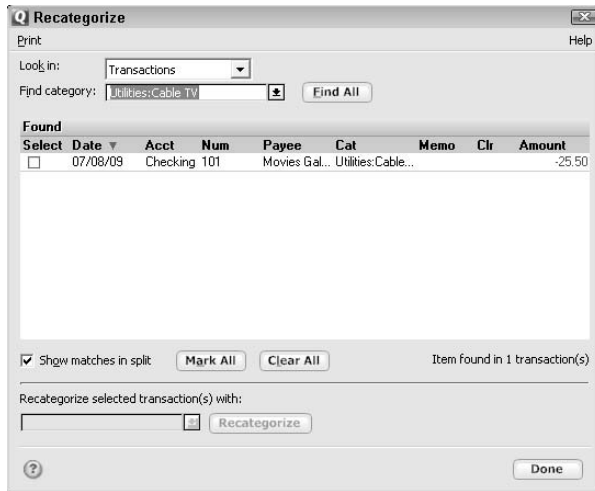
Recategorize

Print

Help

Look in: Transactions

Find category: Utilities:Cable TV

Find All

Found

| Select | Date | Acct | Num | Payee | Cat | Memo | Clr | Amount |
|---|---|---|---|---|---|---|---|---|
| ☐ | 07/08/09 | Checking | 101 | Movies Gal... | Utilities:Cable... | | | -25.50 |

Show matches in split

Mark All

Clear All

Item found in 1 transaction(s)

Recategorize selected transaction(s) with:

Recategorize

Done